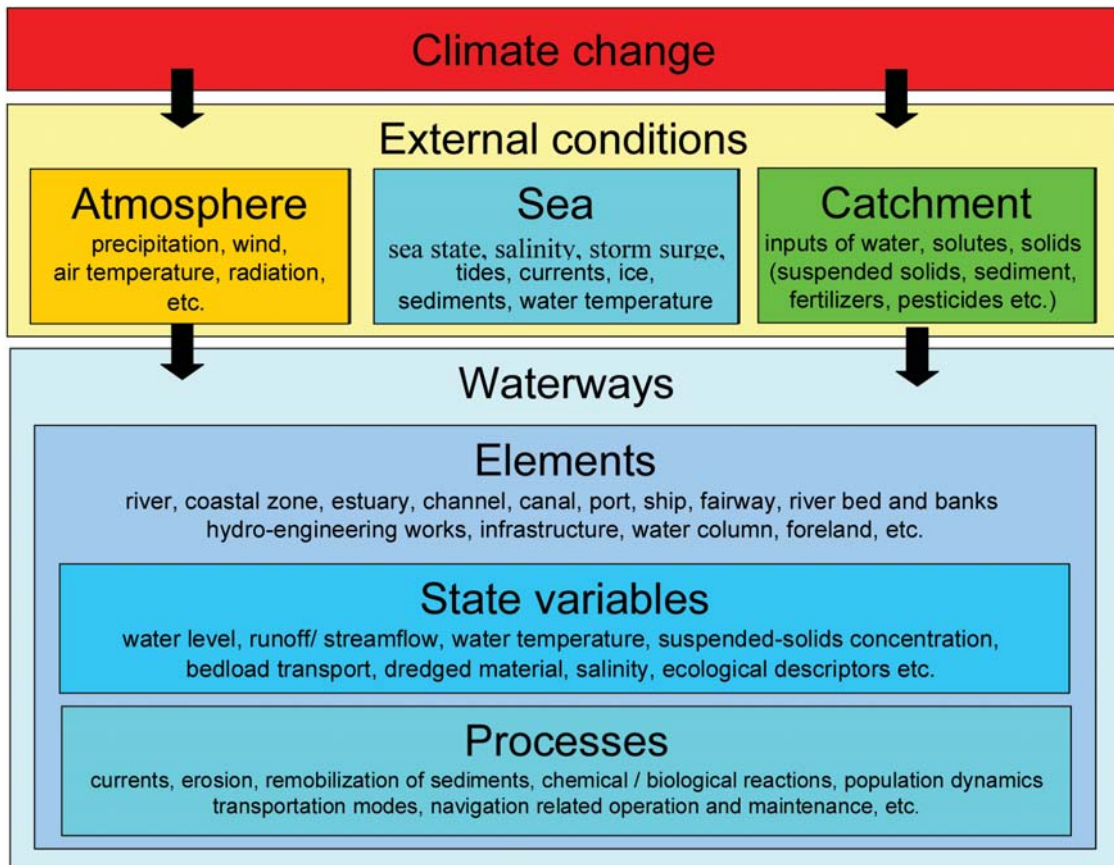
Climate change

External conditions

Atmosphere
precipitation, wind, air temperature, radiation, etc.

Sea
sea state, salinity, storm surge, tides, currents, ice, sediments, water temperature

Catchment
inputs of water, solutes, solids (suspended solids, sediment, fertilizers, pesticides etc.)

Waterways

Elements
river, coastal zone, estuary, channel, canal, port, ship, fairway, river bed and banks hydro-engineering works, infrastructure, water column, foreland, etc.

State variables
water level, runoff/ streamflow, water temperature, suspended-solids concentration, bedload transport, dredged material, salinity, ecological descriptors etc.

Processes
currents, erosion, remobilization of sediments, chemical / biological reactions, population dynamics transportation modes, navigation related operation and maintenance, etc.